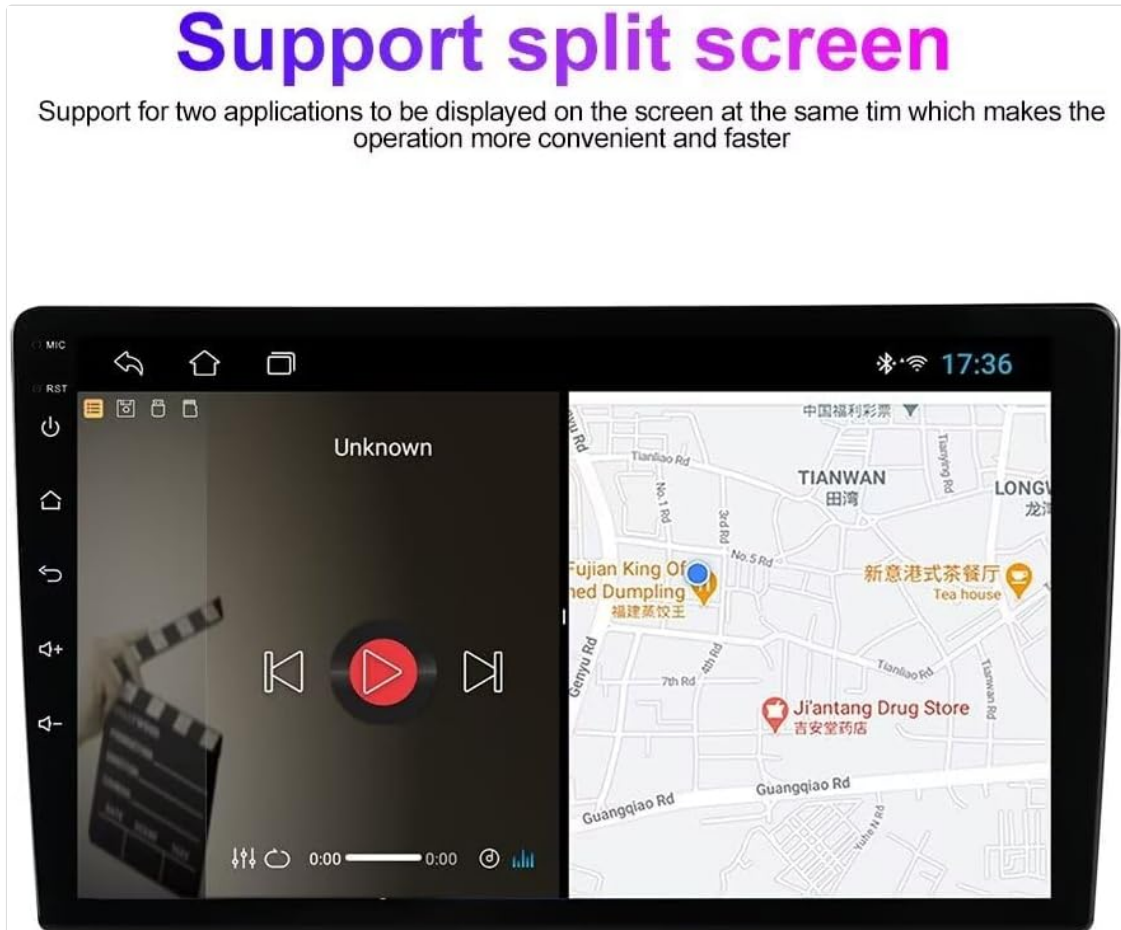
Support split screen

Support for two applications to be displayed on the screen at the same tim which makes the operation more convenient and faster

MIC
RST

17:36

Unknown

0:00 0:00

中国福利彩票
Tianliao Rd
No.1 Rd
3rd Rd
No.5 Rd
Tianying Rd
TIANWAN
田湾
LONGV
龙汽
Fujian King Of
ned Dumpling
福建蒸饺王
新意港式茶餐厅
Tea house
Genyu Rd
7th Rd
4th Rd
Tianliao Rd
Tianwan Rd
Ji'antang Drug Store
吉安堂药店
Guangqiao Rd
Guangqiao Rd
Yuhe N Rd